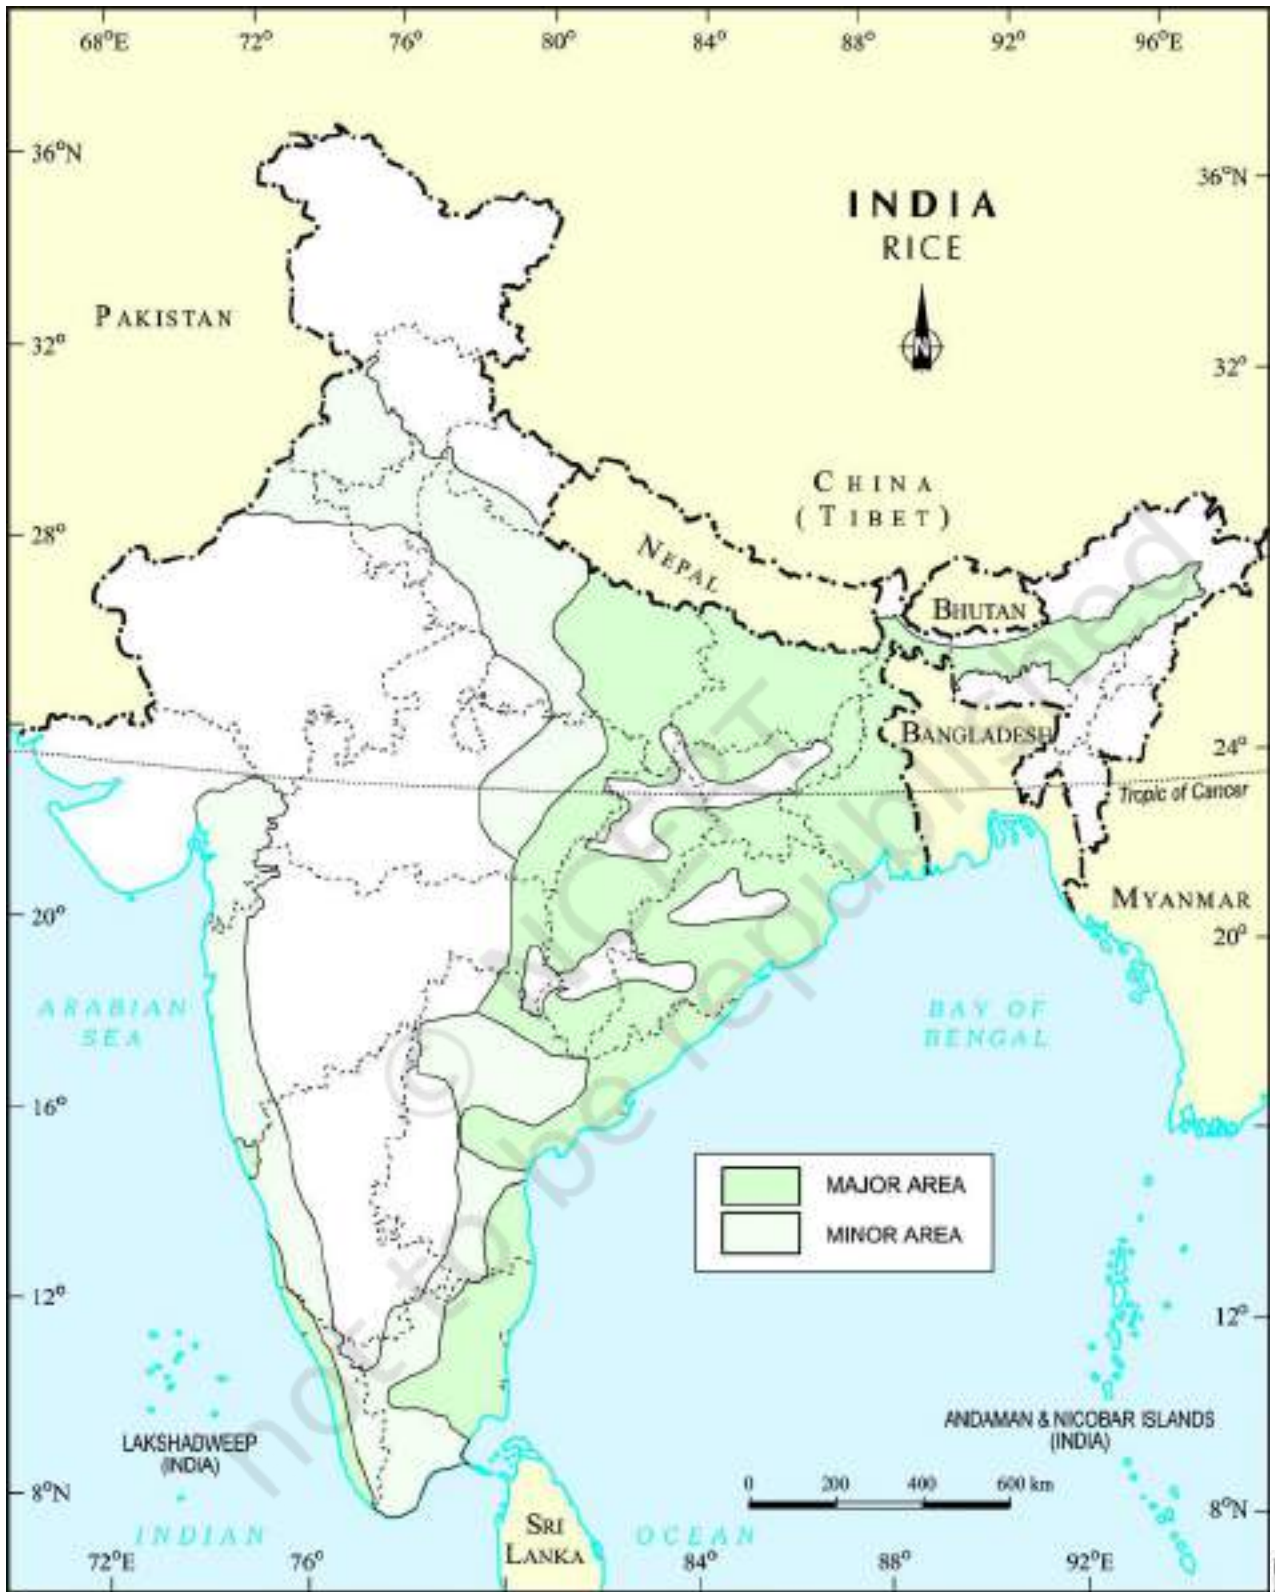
68°E 72° 76° 80° 84° 88° 92° 96°E

36°N 36°N

INDIA
RICE

N

PAKISTAN

32° 32°

CHINA
(TIBET)

28°

NEPAL

BHUTAN

BANGLADESH

24° 24°

Tropic of Cancer

20° MYANMAR 20°

ARABIAN SEA

BAY OF BENGAL

16° 16°

| | MAJOR AREA |
|---|---|
| | MINOR AREA |

12° 12°

LAKSHADWEEP (INDIA)

ANDAMAN & NICOBAR ISLANDS (INDIA)

0 200 400 600 km

8°N 8°N

INDIAN OCEAN

SRI LANKA

72°E 76° 84° 88° 92°E

© NCERT not to be republished